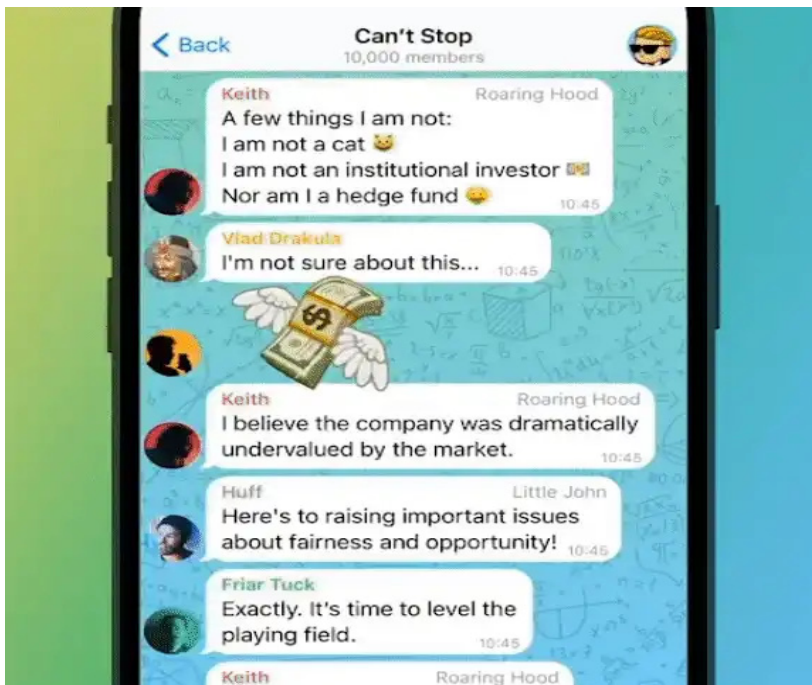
< Back

Can't Stop
10,000 members

Keith
Roaring Hood
A few things I am not:
I am not a cat 😼
I am not an institutional investor 💴
Nor am I a hedge fund 🤑
10:45

Vlad Drakula
I'm not sure about this... 10:45

Keith
Roaring Hood
I believe the company was dramatically undervalued by the market.
10:45

Huff
Little John
Here's to raising important issues about fairness and opportunity! 10:45

Friar Tuck
Exactly. It's time to level the playing field.
10:45

Keith
Roaring Hood